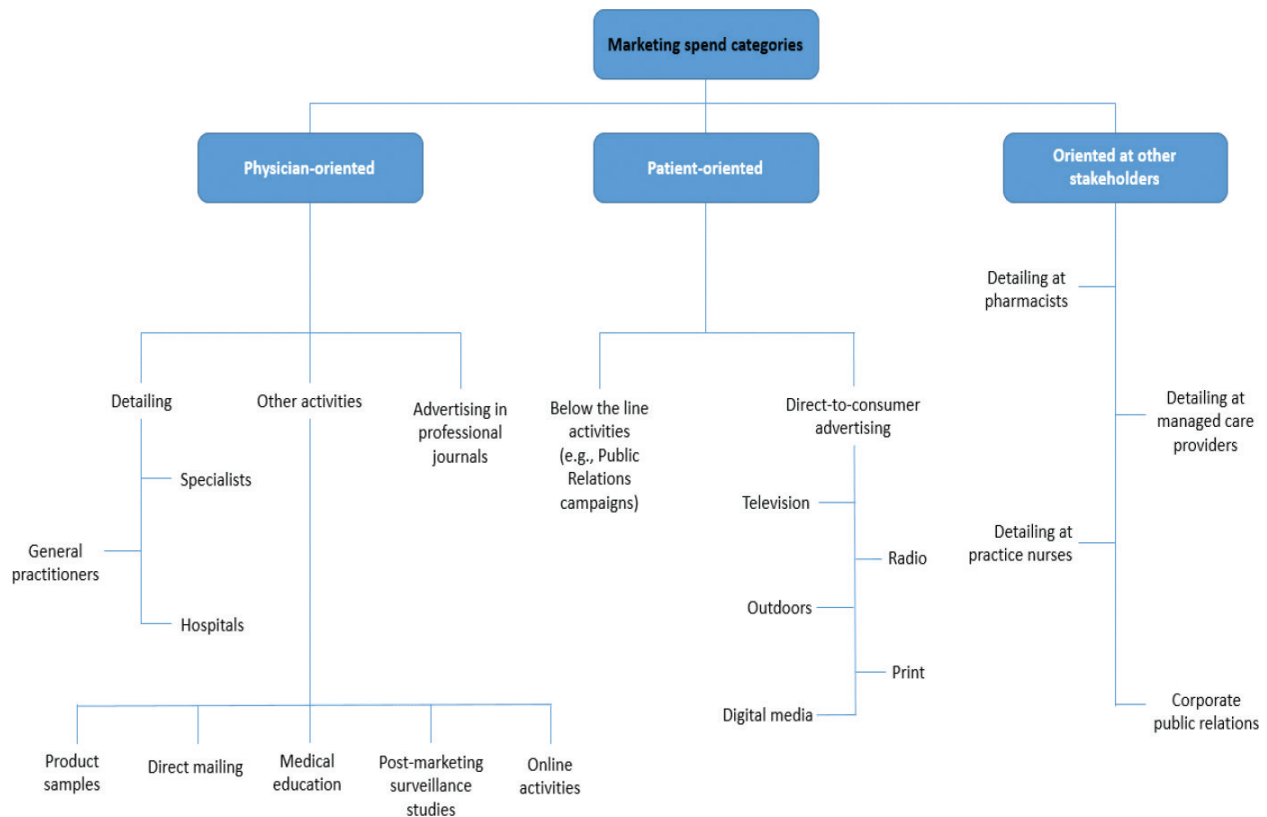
Marketing spend categories

Physician-oriented

Patient-oriented

Oriented at other stakeholders

Detailing

Other activities

Advertising in professional journals

Specialists

General practitioners

Hospitals

Product samples

Direct mailing

Medical education

Post-marketing surveillance studies

Online activities

Below the line activities (e.g., Public Relations campaigns)

Direct-to-consumer advertising

Television

Radio

Outdoors

Print

Digital media

Detailing at pharmacists

Detailing at managed care providers

Detailing at practice nurses

Corporate public relations